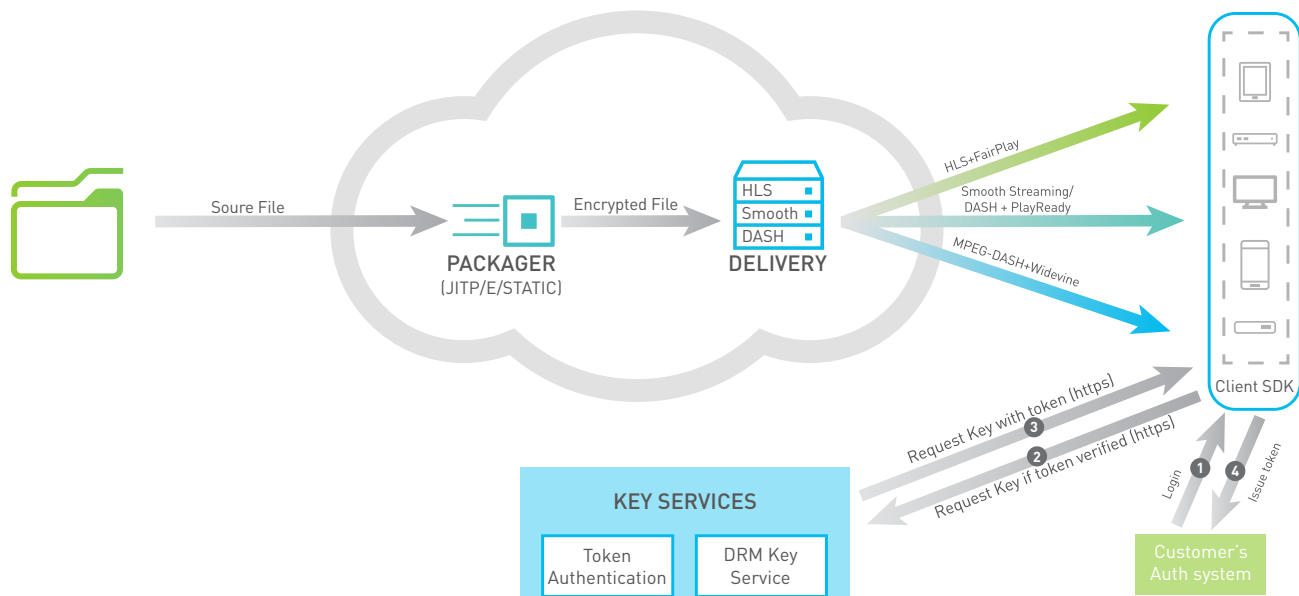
Soure File

PACKAGER
(JITP/E/STATIC)

Encrypted File

HLS
Smooth
DASH
DELIVERY

HLS+FairPlay

Smooth Streaming/
DASH + PlayReady

MPEG-DASH+Widevine

Client SDK

3 Request Key with token (https)

2 Request Key if token verified (https)

1 Login

4 Issue token

KEY SERVICES

Token
Authentication

DRM Key
Service

Customer's
Auth system